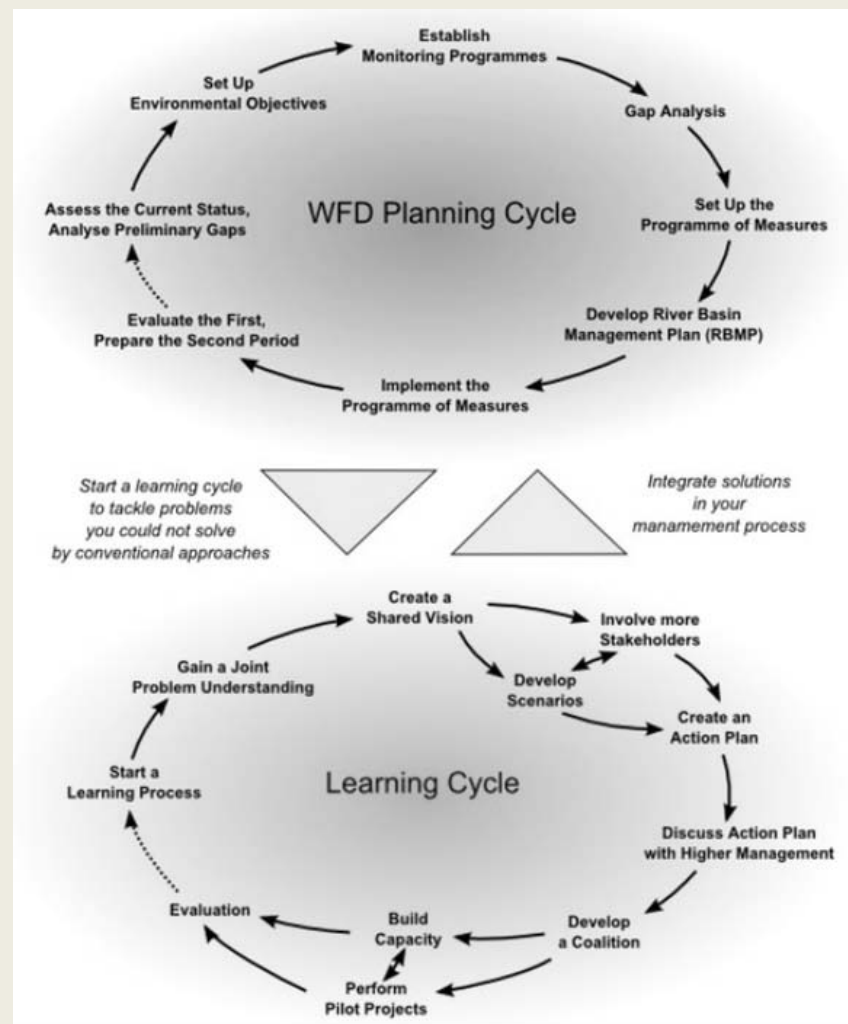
WFD Planning Cycle

Establish Monitoring Programmes

Gap Analysis

Set Up the Programme of Measures

Develop River Basin Management Plan (RBMP)

Implement the Programme of Measures

Evaluate the First, Prepare the Second Period

Assess the Current Status, Analyse Preliminary Gaps

Set Up Environmental Objectives

Start a learning cycle to tackle problems you could not solve by conventional approaches

Integrate solutions in your manamement process

Learning Cycle

Create a Shared Vision

Involve more Stakeholders

Develop Scenarios

Create an Action Plan

Discuss Action Plan with Higher Management

Develop a Coalition

Build Capacity

Perform Pilot Projects

Evaluation

Start a Learning Process

Gain a Joint Problem Understanding